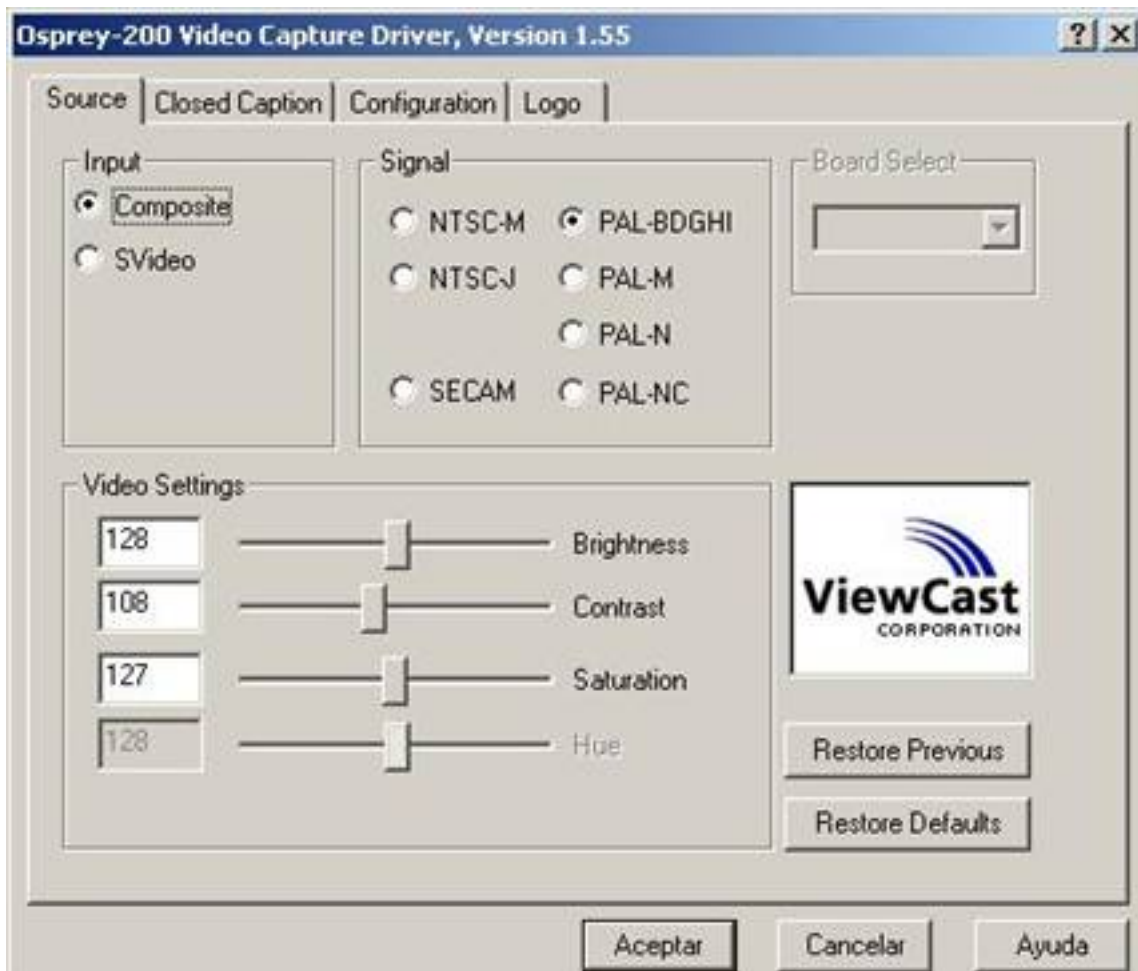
Osprey-200 Video Capture Driver, Version 1.55

?
X

Source
Closed Caption
Configuration
Logo

Input
Composite
SVideo

Signal
NTSC-M
PAL-BDGHI
NTSC-J
PAL-M
PAL-N
SECAM
PAL-NC

Board Select

Video Settings
128
Brightness
108
Contrast
127
Saturation
128
Hue

ViewCast
CORPORATION

Restore Previous
Restore Defaults

Aceptar
Cancelar
Ayuda